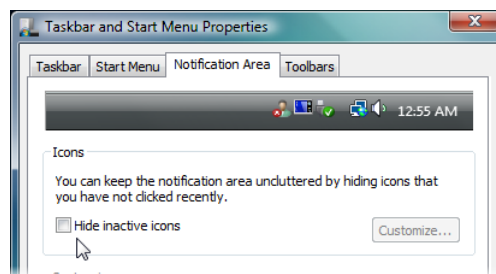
Taskbar and Start Menu Properties

Taskbar | Start Menu | Notification Area | Toolbars

12:55 AM

Icons

You can keep the notification area uncluttered by hiding icons that you have not clicked recently.

Hide inactive icons

Customize...